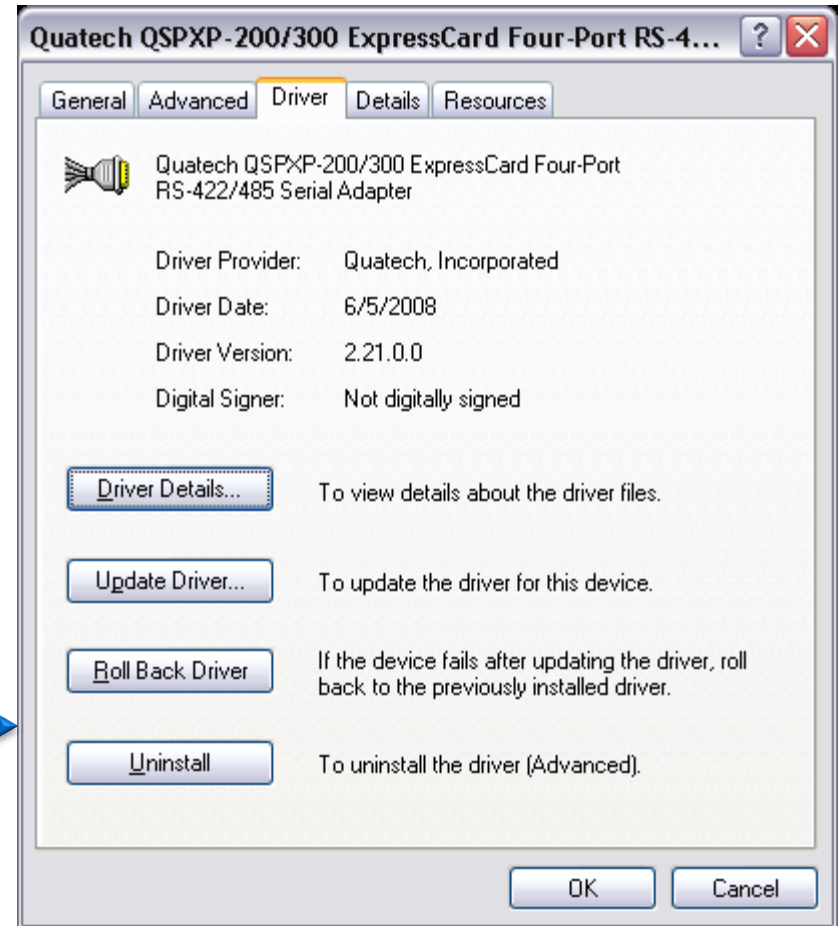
Quatech QSPXP-200/300 ExpressCard Four-Port RS-4...

General | Advanced | Driver | Details | Resources

Quatech QSPXP-200/300 ExpressCard Four-Port RS-422/485 Serial Adapter

| Driver Provider: | Quatech, Incorporated |
|---|---|
| Driver Date: | 6/5/2008 |
| Driver Version: | 2.21.0.0 |
| Digital Signer: | Not digitally signed |

Driver Details... To view details about the driver files.

Update Driver... To update the driver for this device.

Roll Back Driver If the device fails after updating the driver, roll back to the previously installed driver.

Uninstall To uninstall the driver (Advanced).

OK Cancel